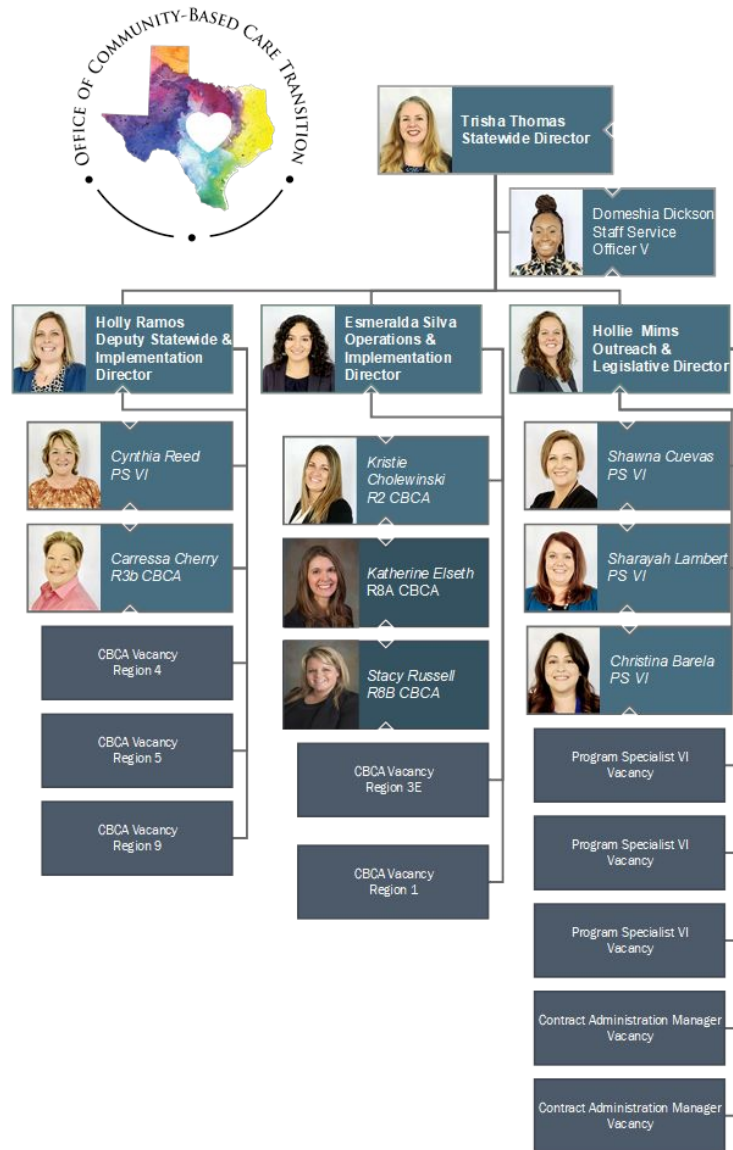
OFFICE OF COMMUNITY-BASED CARE TRANSITION

Trisha Thomas
Statewide Director

Domeshia Dickson
Staff Service Officer V

Holly Ramos
Deputy Statewide & Implementation Director

Esmeralda Silva
Operations & Implementation Director

Hollie Mims
Outreach & Legislative Director

Cynthia Reed
PS VI

Carressa Cherry
R3b CBCA

CBCA Vacancy
Region 4

CBCA Vacancy
Region 5

CBCA Vacancy
Region 9

Kristie Cholewinski
R2 CBCA

Katherine Elseth
R8A CBCA

Stacy Russell
R8B CBCA

CBCA Vacancy
Region 3E

CBCA Vacancy
Region 1

Shawna Cuevas
PS VI

Sharayah Lambert
PS VI

Christina Barela
PS VI

Program Specialist VI
Vacancy

Program Specialist VI
Vacancy

Program Specialist VI
Vacancy

Contract Administration Manager
Vacancy

Contract Administration Manager
Vacancy